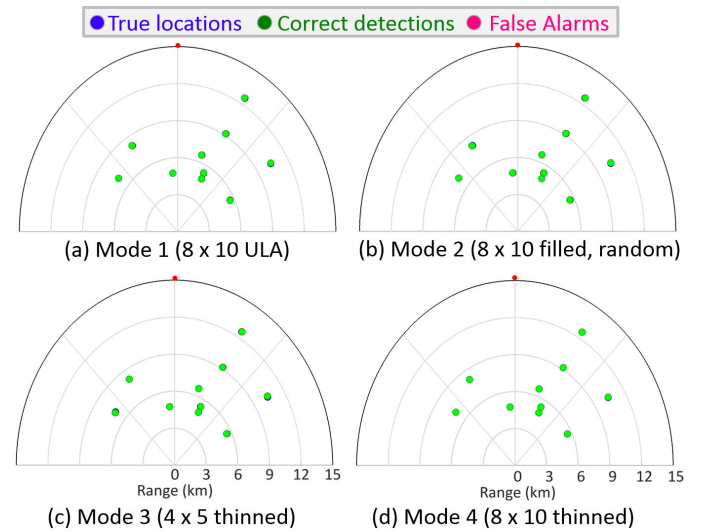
True locations Correct detections False Alarms

(a) Mode 1 (8 x 10 ULA)

(b) Mode 2 (8 x 10 filled, random)

0 3 6 9 12 15
Range (km)

(c) Mode 3 (4 x 5 thinned)

0 3 6 9 12 15
Range (km)

(d) Mode 4 (8 x 10 thinned)